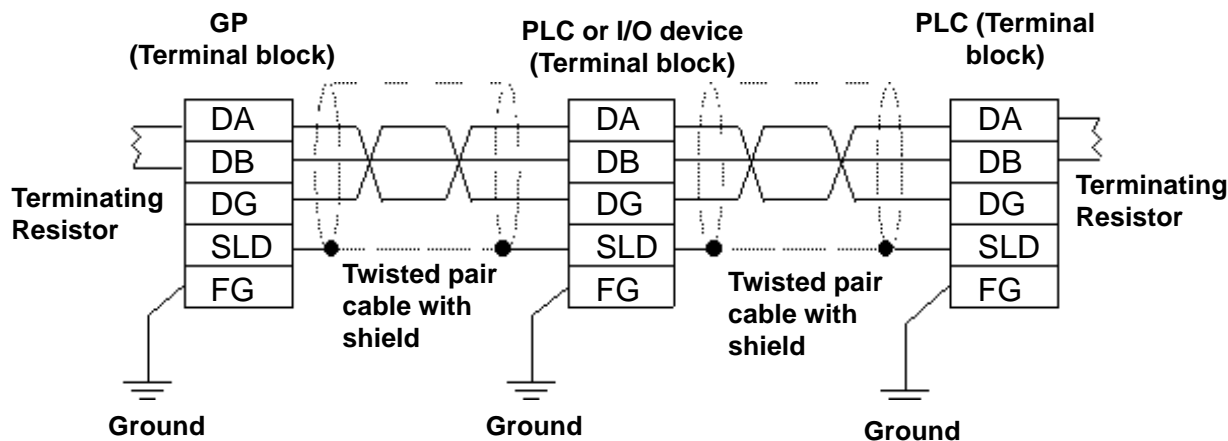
GP
(Terminal block)

PLC or I/O device
(Terminal block)

PLC (Terminal block)

| DA |
|---|
| DB |
| DG |
| SLD |
| FG |

| DA |
|---|
| DB |
| DG |
| SLD |
| FG |

| DA |
|---|
| DB |
| DG |
| SLD |
| FG |

Terminating Resistor

Terminating Resistor

Twisted pair cable with shield

Twisted pair cable with shield

Ground

Ground

Ground